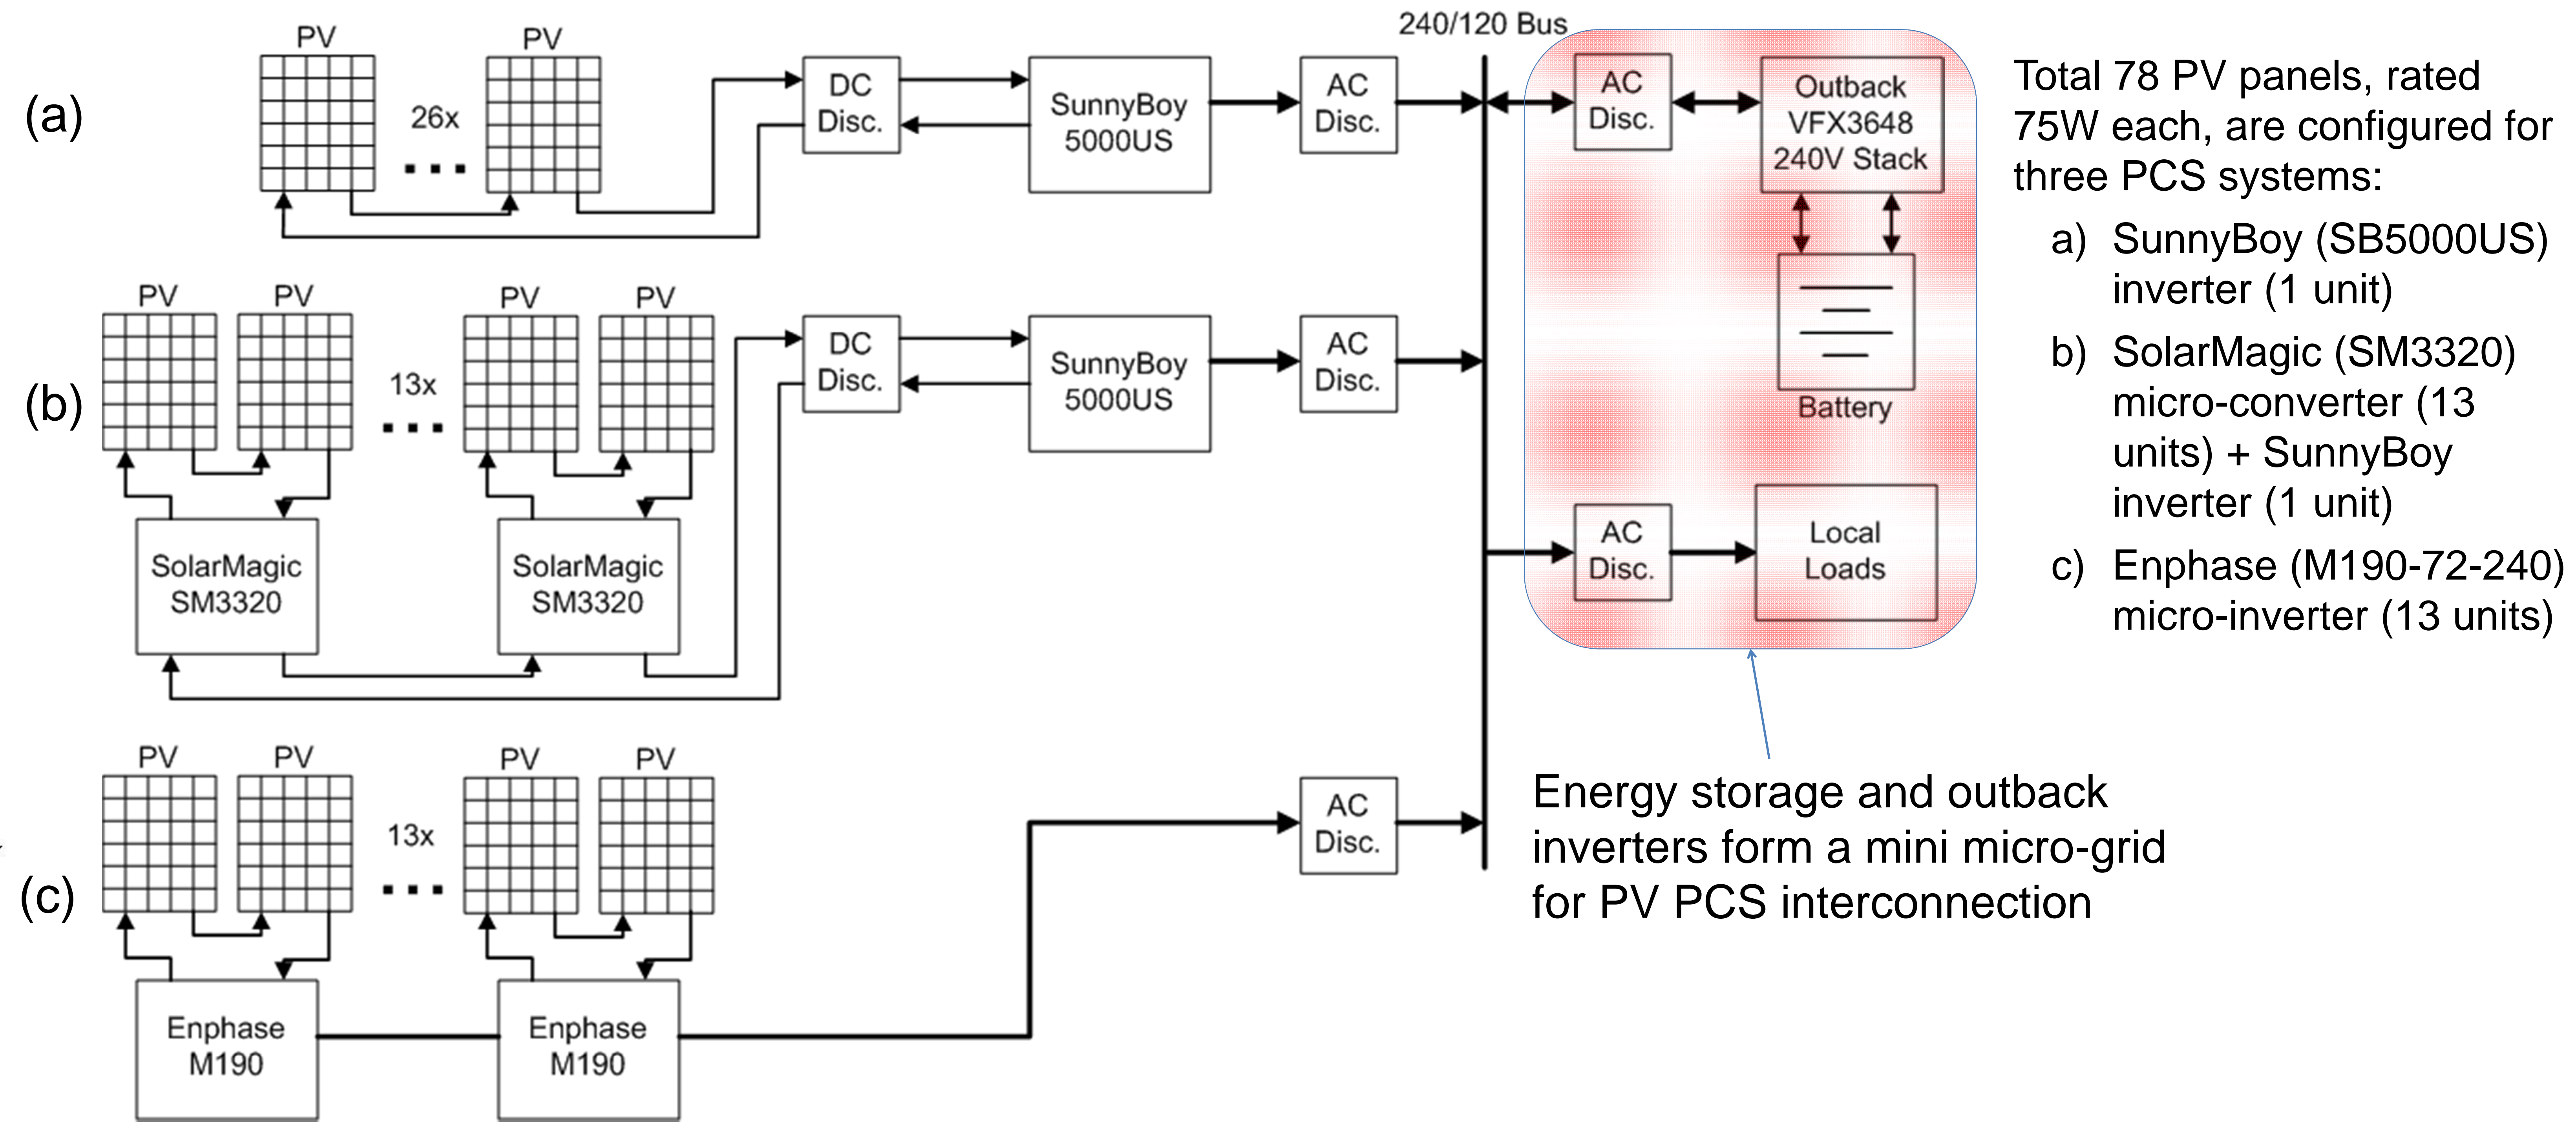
PV PV

(a)

26x

DC Disc.

SunnyBoy 5000US

AC Disc.

240/120 Bus

AC Disc.

Outback VFX3648 240V Stack

Battery

PV PV PV PV

(b)

13x

SolarMagic SM3320

SolarMagic SM3320

DC Disc.

SunnyBoy 5000US

AC Disc.

AC Disc.

Local Loads

PV PV PV PV

13x

(c)

Enphase M190

Enphase M190

AC Disc.

Total 78 PV panels, rated 75W each, are configured for three PCS systems:

a) SunnyBoy (SB5000US) inverter (1 unit)

b) SolarMagic (SM3320) micro-converter (13 units) + SunnyBoy inverter (1 unit)

c) Enphase (M190-72-240) micro-inverter (13 units)

Energy storage and outback inverters form a mini micro-grid for PV PCS interconnection